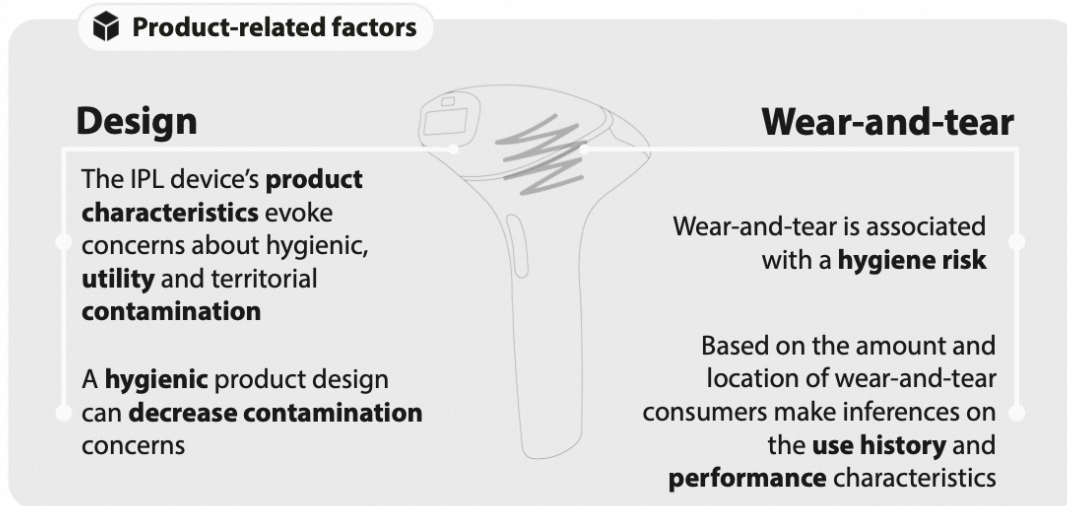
Product-related factors

Design

The IPL device's **product characteristics** evoke concerns about hygienic, **utility** and territorial **contamination**

A **hygienic** product design can **decrease contamination** concerns

Wear-and-tear

Wear-and-tear is associated with a **hygiene risk**

Based on the amount and location of wear-and-tear consumers make inferences on the **use history** and **performance** characteristics